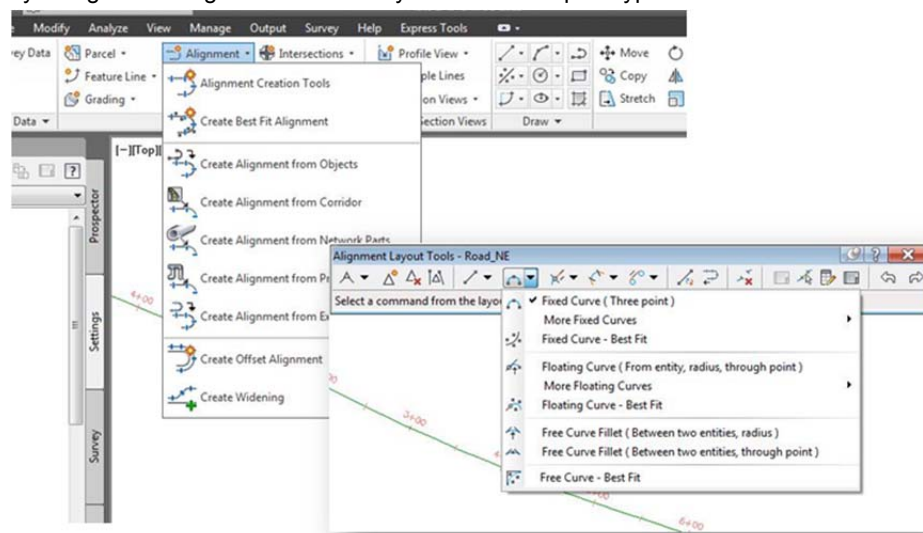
Modify Analyze View Manage Output Survey Help Express Tools

ey Data
Parcel ▾
Feature Line ▾
Grading ▾
Data ▾

Alignment ▾
Intersections ▾
Profile View ▾
ple Lines
on Views ▾
Section Views

Move
Copy
Stretch
Draw ▾

Alignment Creation Tools
Create Best Fit Alignment
Create Alignment from Objects
Create Alignment from Corridor
Create Alignment from Network Parts
Create Alignment from Pr
Create Alignment from Ex
Create Offset Alignment
Create Widening

[−][Top][

Prospector
Settings
Survey

4+00
3+00
6+00

Alignment Layout Tools - Road_NE

Select a command from the layo

✔ Fixed Curve ( Three point )
More Fixed Curves
Fixed Curve - Best Fit
Floating Curve ( From entity, radius, through point )
More Floating Curves
Floating Curve - Best Fit
Free Curve Fillet ( Between two entities, radius )
Free Curve Fillet ( Between two entities, through point )
Free Curve - Best Fit